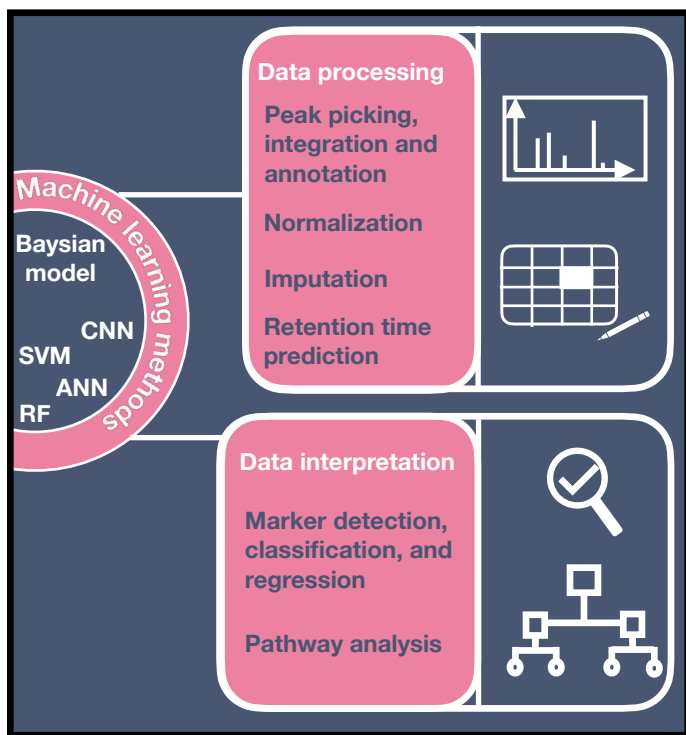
Machine learning methods

Baysian model

CNN

SVM

ANN

RF

Data processing

Peak picking, integration and annotation

Normalization

Imputation

Retention time prediction

Data interpretation

Marker detection, classification, and regression

Pathway analysis